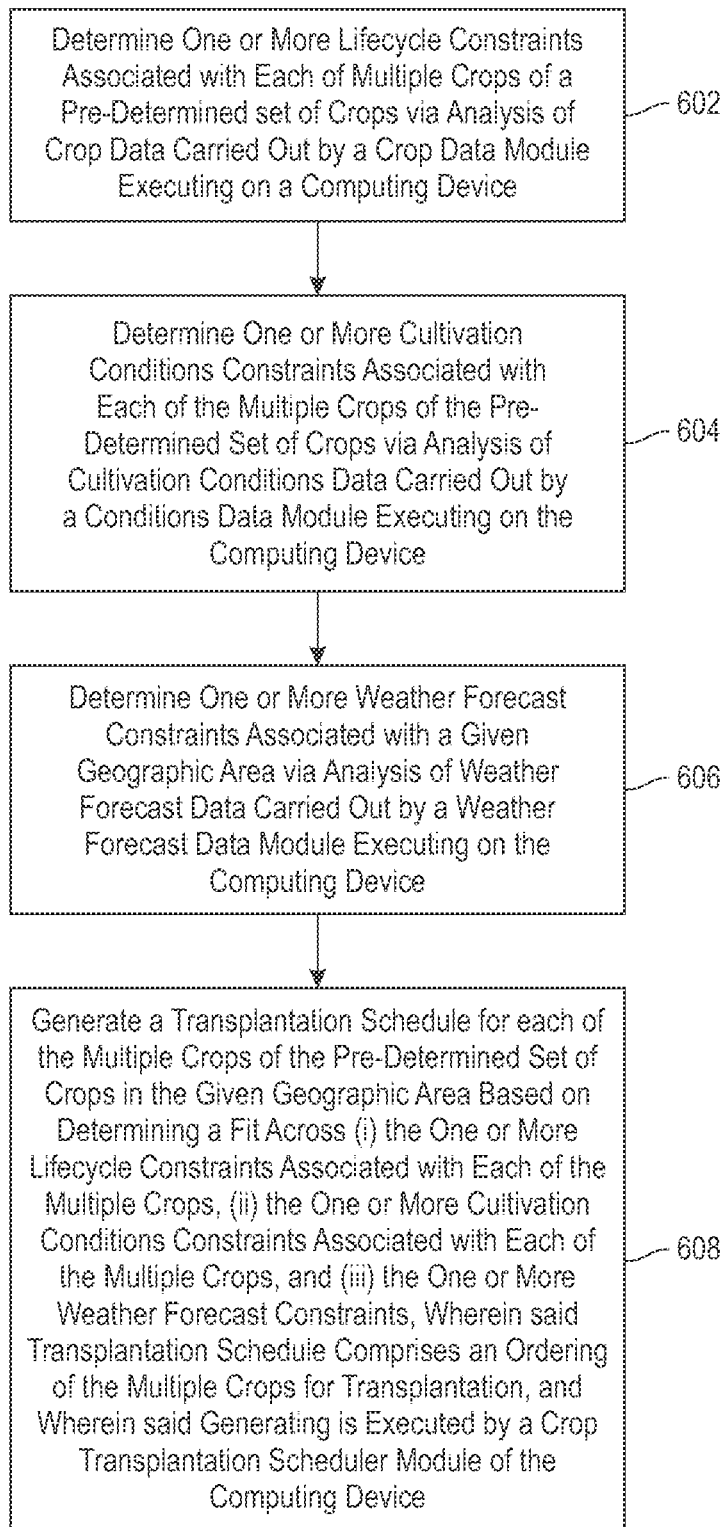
Determine One or More Lifecycle Constraints Associated with Each of Multiple Crops of a Pre-Determined set of Crops via Analysis of Crop Data Carried Out by a Crop Data Module Executing on a Computing Device

602

Determine One or More Cultivation Conditions Constraints Associated with Each of the Multiple Crops of the Pre-Determined Set of Crops via Analysis of Cultivation Conditions Data Carried Out by a Conditions Data Module Executing on the Computing Device

604

Determine One or More Weather Forecast Constraints Associated with a Given Geographic Area via Analysis of Weather Forecast Data Carried Out by a Weather Forecast Data Module Executing on the Computing Device

606

Generate a Transplantation Schedule for each of the Multiple Crops of the Pre-Determined Set of Crops in the Given Geographic Area Based on Determining a Fit Across (i) the One or More Lifecycle Constraints Associated with Each of the Multiple Crops, (ii) the One or More Cultivation Conditions Constraints Associated with Each of the Multiple Crops, and (iii) the One or More Weather Forecast Constraints, Wherein said Transplantation Schedule Comprises an Ordering of the Multiple Crops for Transplantation, and Wherein said Generating is Executed by a Crop Transplantation Scheduler Module of the Computing Device

608